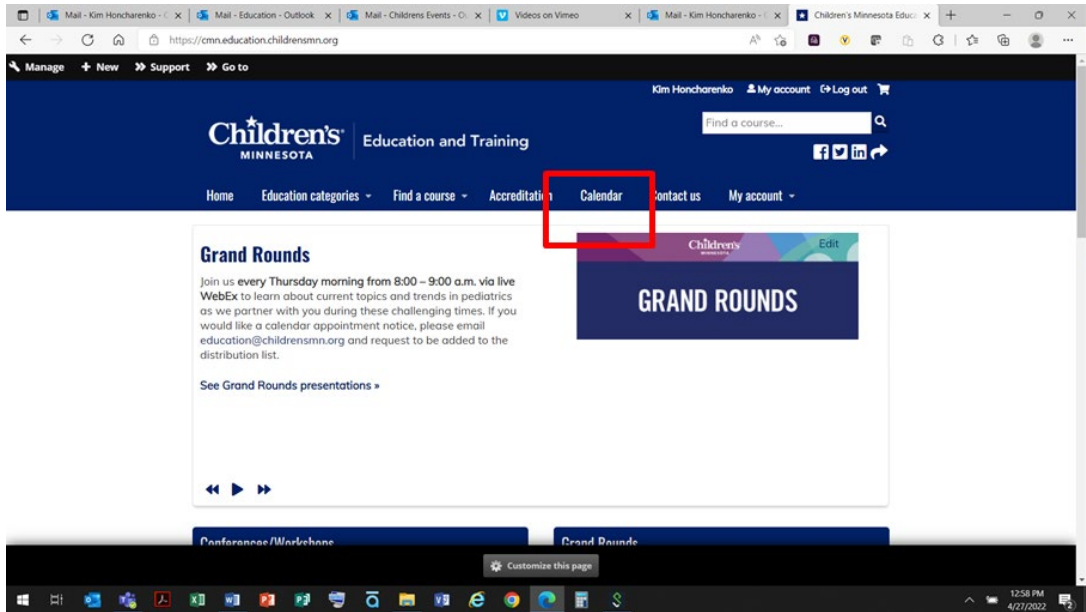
Mail - Kim Honcharenko - | Mail - Education - Outlook | Mail - Childrens Events - O | Videos on Vimeo | Mail - Kim Honcharenko - | Children's Minnesota Educ

https://cmn.education.childrensmn.org

Manage + New » Support » Go to

Kim Honcharenko My account Log out

Children's MINNESOTA Education and Training

Find a course...

Home Education categories Find a course Accreditati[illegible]n Calendar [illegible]ontact us My account

Grand Rounds

Join us every Thursday morning from 8:00 – 9:00 a.m. via live WebEx to learn about current topics and trends in pediatrics as we partner with you during these challenging times. If you would like a calendar appointment notice, please email education@childrensmn.org and request to be added to the distribution list.

See Grand Rounds presentations »

Children's MINNESOTA Edit

GRAND ROUNDS

Conferences/Workshops

Grand Rounds

Customize this page

12:58 PM 4/27/2022